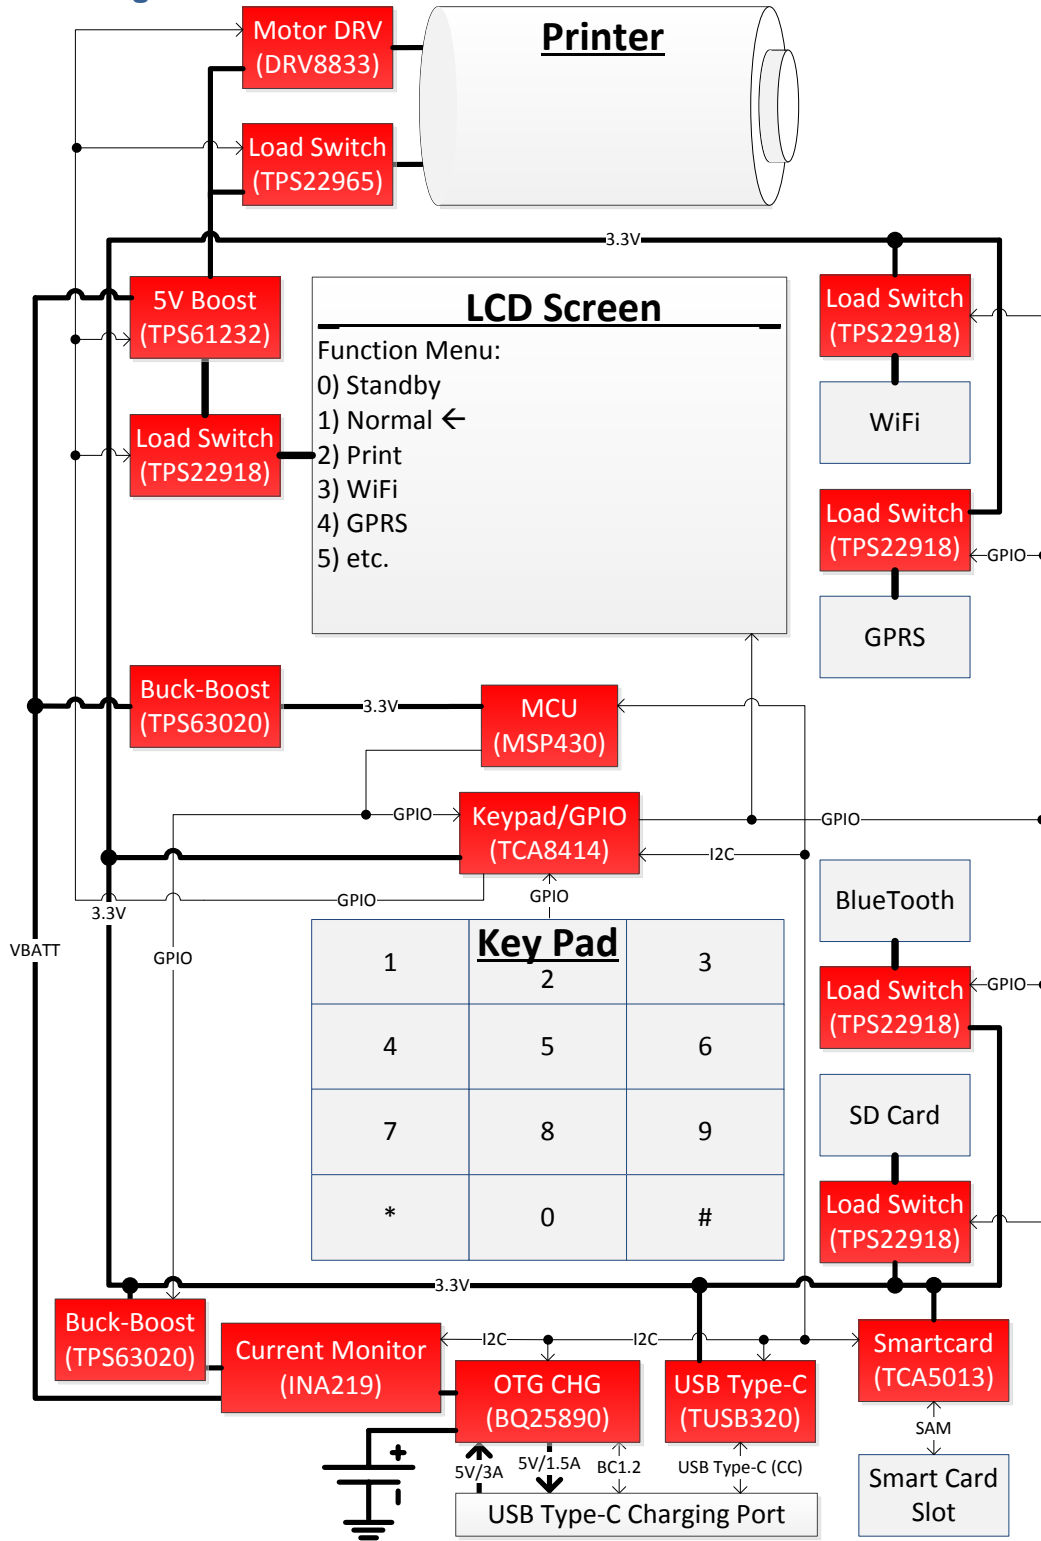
Motor DRV (DRV8833)

Printer

Load Switch (TPS22965)

3.3V

5V Boost (TPS61232)

LCD Screen

Function Menu:
0) Standby
1) Normal ←
2) Print
3) WiFi
4) GPRS
5) etc.

Load Switch (TPS22918)

WiFi

Load Switch (TPS22918)

GPIO

GPRS

Load Switch (TPS22918)

Buck-Boost (TPS63020)

3.3V

MCU (MSP430)

GPIO

Keypad/GPIO (TCA8414)

GPIO

I2C

GPIO

GPIO

3.3V

VBATT

GPIO

BlueTooth

Key Pad

| 1 | 2 | 3 |
|---|---|---|
| 4 | 5 | 6 |
| 7 | 8 | 9 |
| * | 0 | # |

Load Switch (TPS22918)

GPIO

SD Card

Load Switch (TPS22918)

3.3V

Buck-Boost (TPS63020)

Current Monitor (INA219)

I2C

I2C

OTG CHG (BQ25890)

USB Type-C (TUSB320)

Smartcard (TCA5013)

SAM

Smart Card Slot

5V/3A

5V/1.5A

BC1.2

USB Type-C (CC)

USB Type-C Charging Port